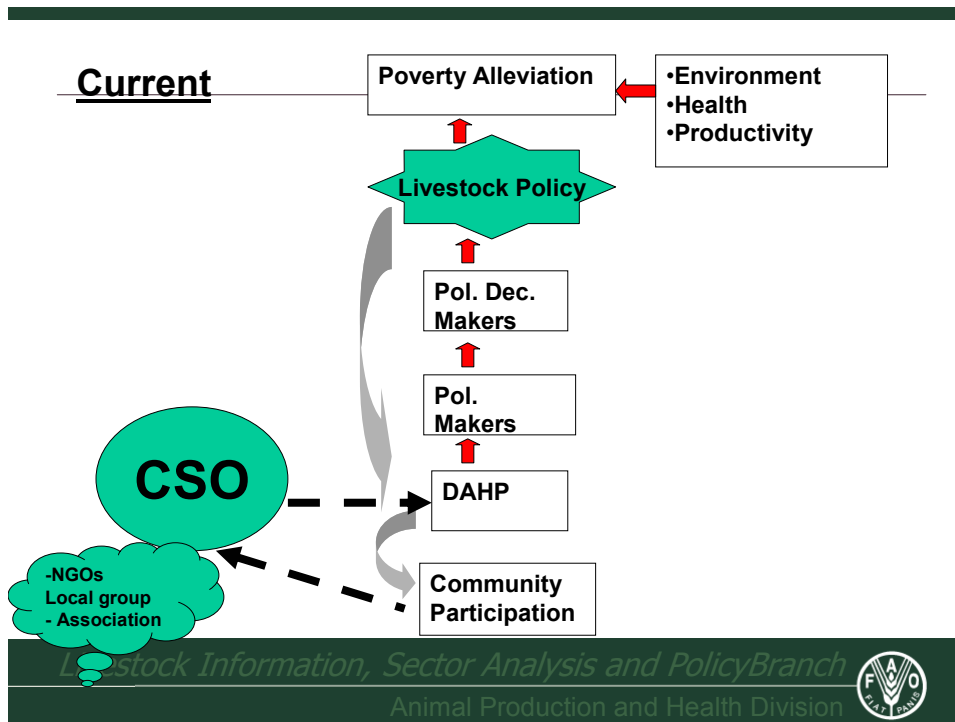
Current

Poverty Alleviation

•Environment
•Health
•Productivity

Livestock Policy

Pol. Dec. Makers

Pol. Makers

DAHP

CSO

Community Participation

-NGOs
Local group
- Association

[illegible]stock Information, Sector Analysis and PolicyBranch

Animal Production and Health Division

FAO FIAT PANIS